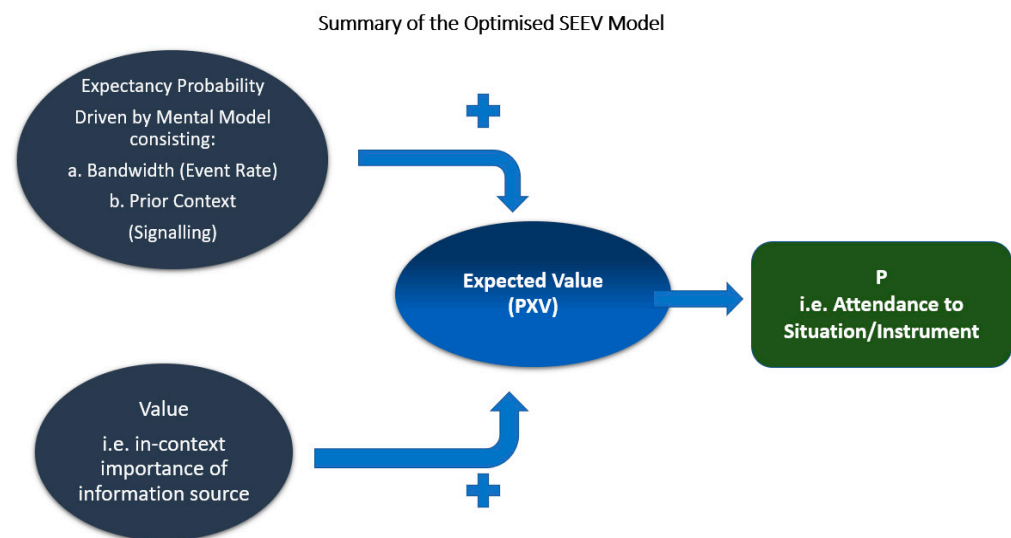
Summary of the Optimised SEEV Model

Expectancy Probability
Driven by Mental Model consisting:
a. Bandwidth (Event Rate)
b. Prior Context
(Signalling)

+

Expected Value
(PXV)

P
i.e. Attendance to Situation/Instrument

Value
i.e. in-context importance of information source

+